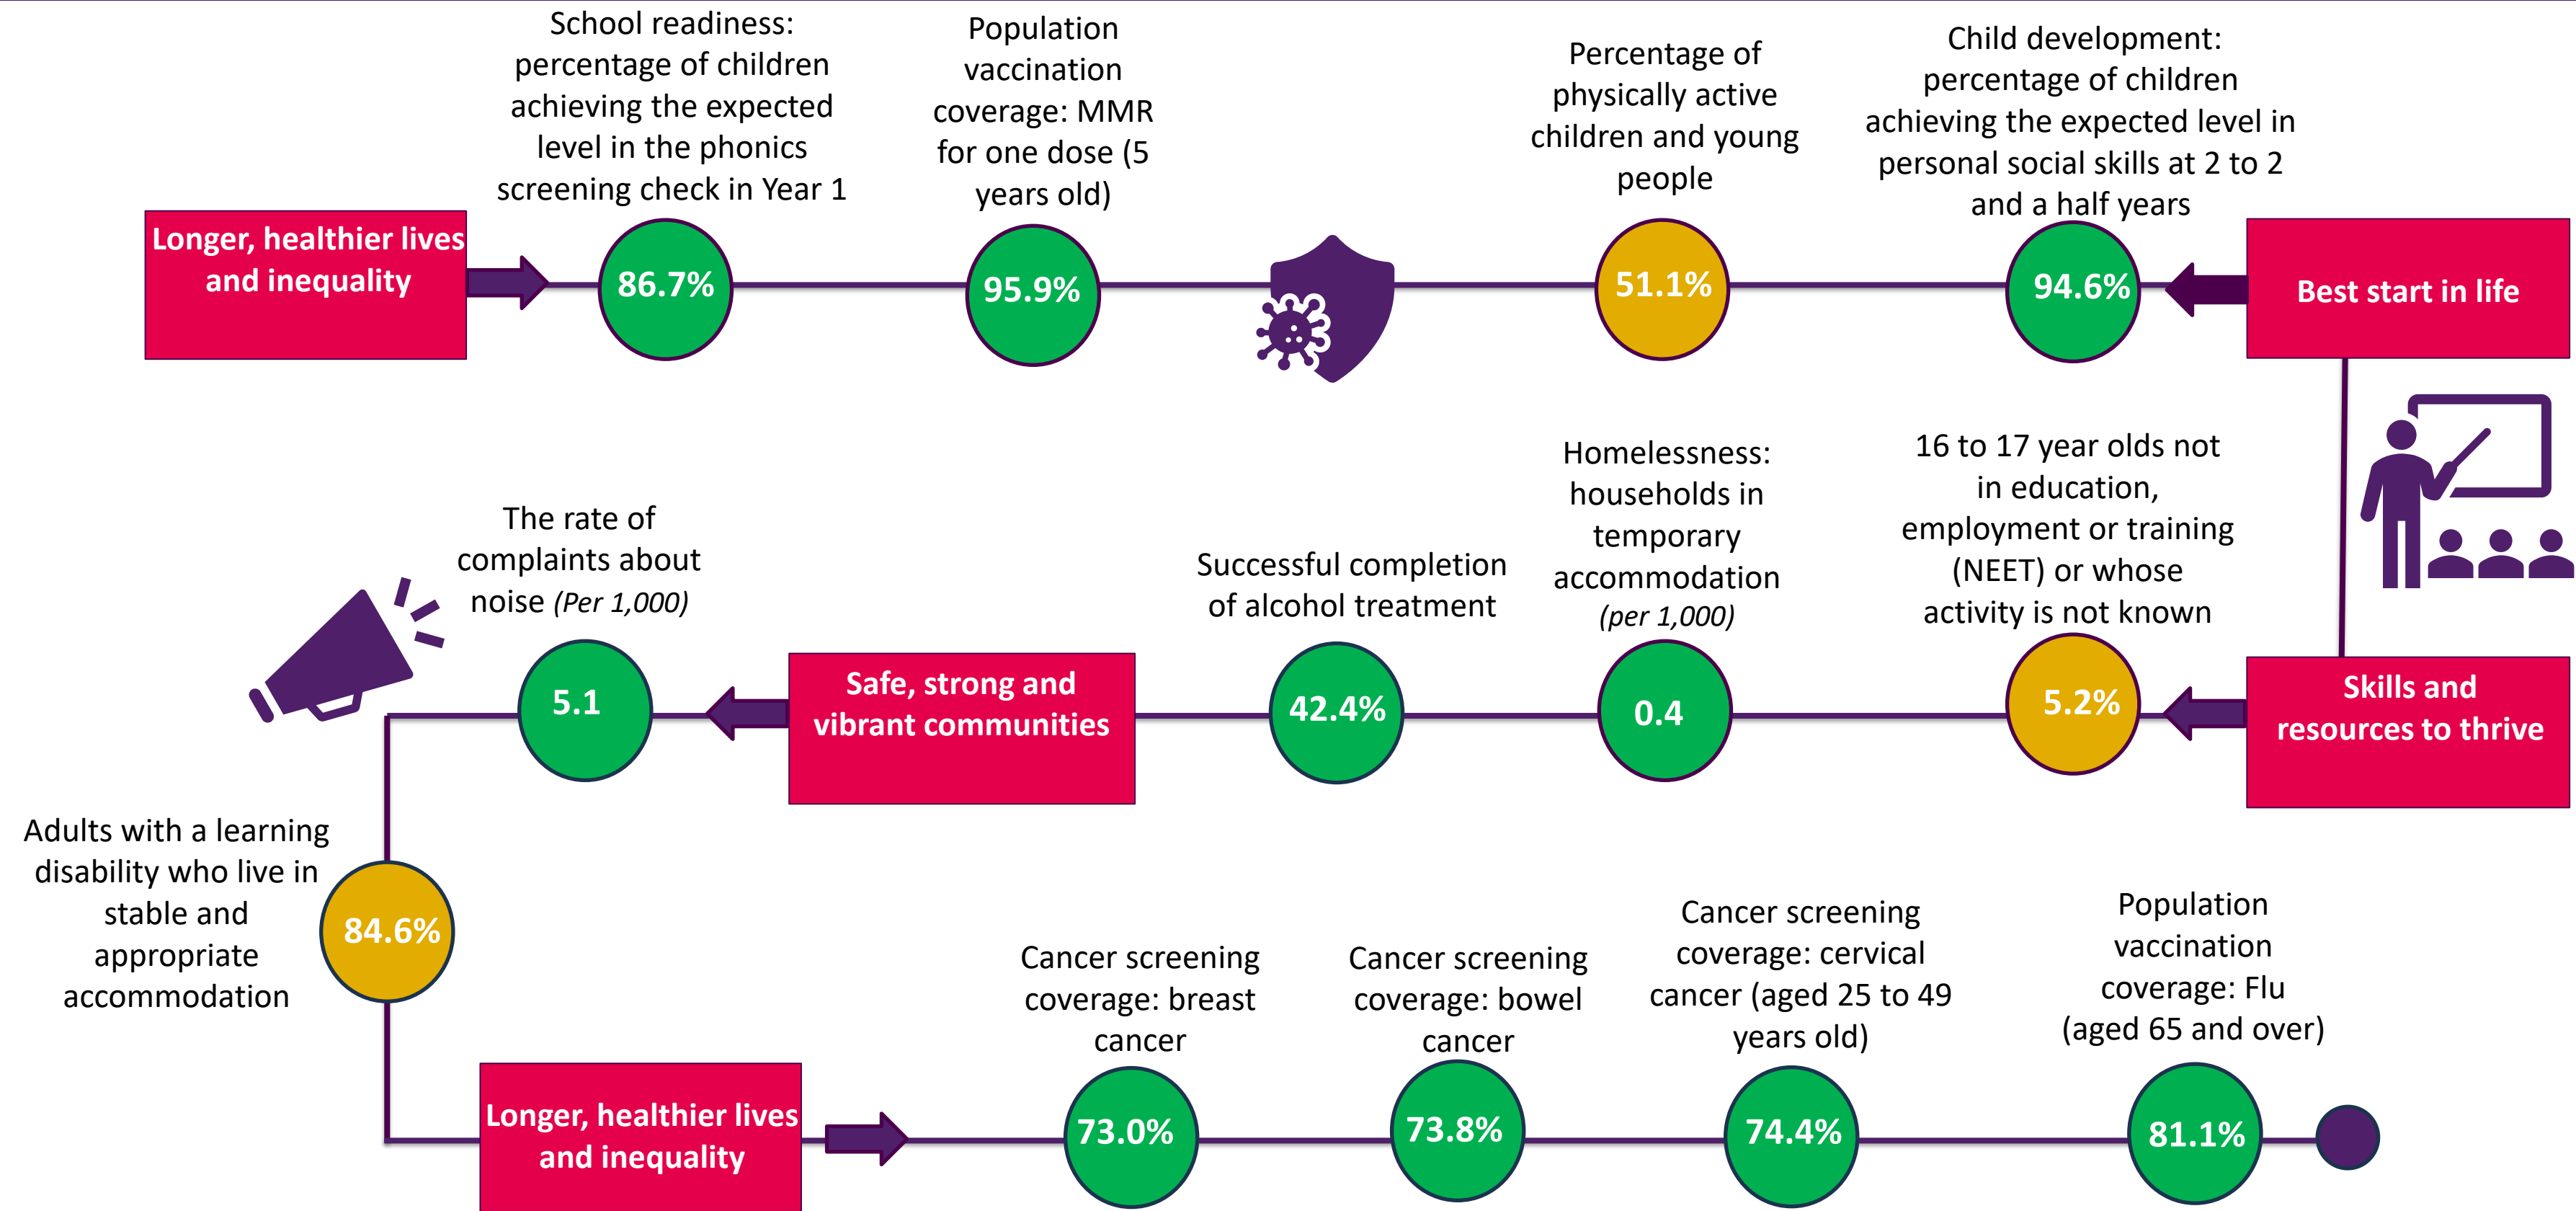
Best start in life

Child development: percentage of children achieving the expected level in personal social skills at 2 to 2 and a half years

94.6%

Percentage of physically active children and young people

51.1%

Population vaccination coverage: MMR for one dose (5 years old)

95.9%

School readiness: percentage of children achieving the expected level in the phonics screening check in Year 1

86.7%

Longer, healthier lives and inequality

Skills and resources to thrive

16 to 17 year olds not in education, employment or training (NEET) or whose activity is not known

5.2%

Homelessness: households in temporary accommodation *(per 1,000)*

0.4

Successful completion of alcohol treatment

42.4%

Safe, strong and vibrant communities

The rate of complaints about noise *(Per 1,000)*

5.1

Adults with a learning disability who live in stable and appropriate accommodation

84.6%

Longer, healthier lives and inequality

Cancer screening coverage: breast cancer

73.0%

Cancer screening coverage: bowel cancer

73.8%

Cancer screening coverage: cervical cancer (aged 25 to 49 years old)

74.4%

Population vaccination coverage: Flu (aged 65 and over)

81.1%